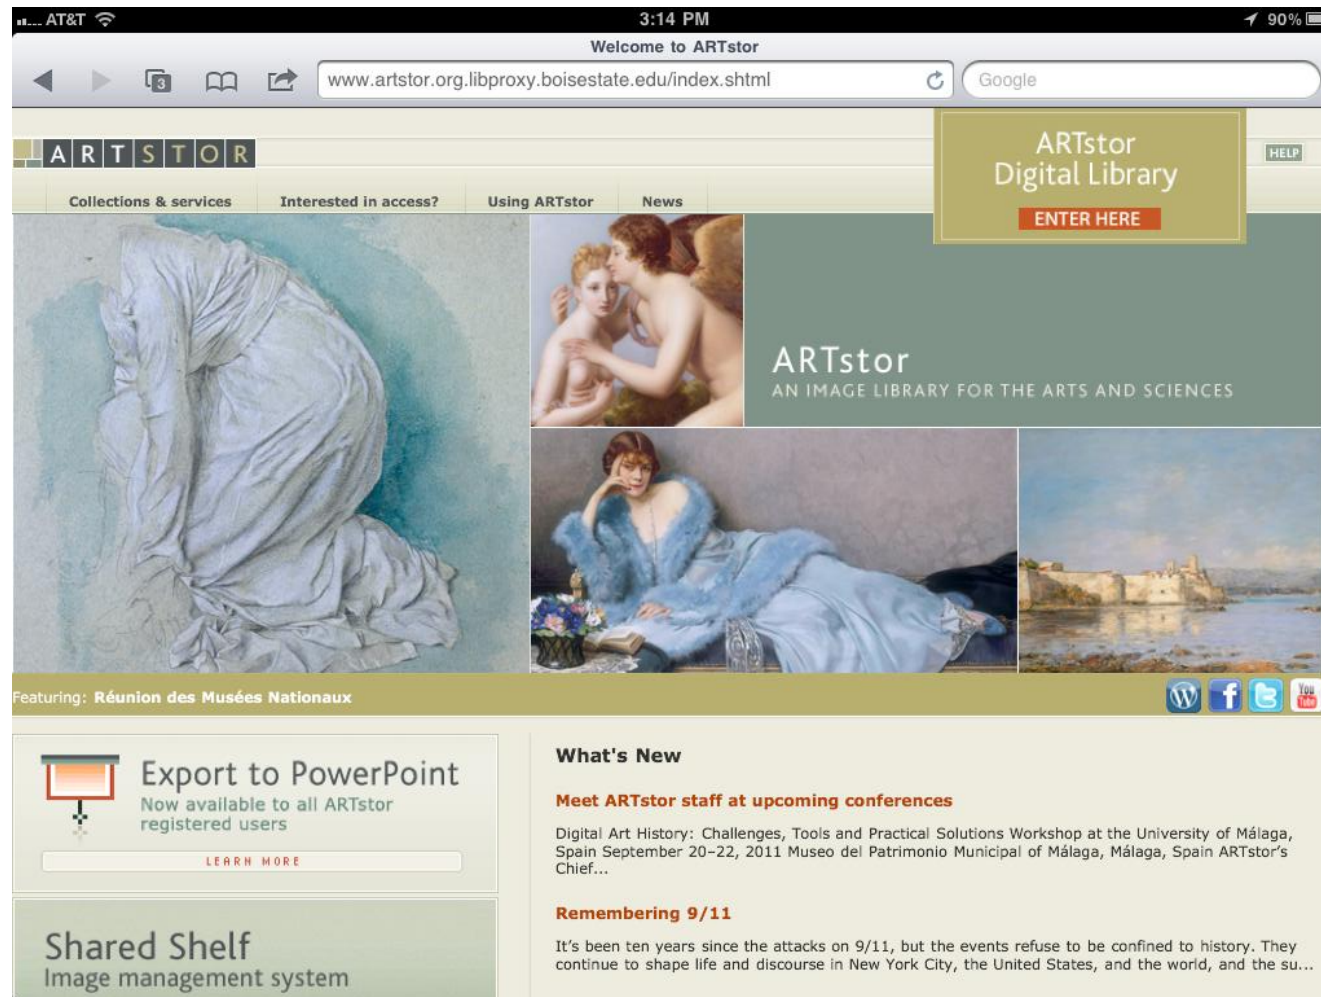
AT&T 3:14 PM 90%

Welcome to ARTstor

3

www.artstor.org.libproxy.boisestate.edu/index.shtml

Google

ARTSTOR

ARTstor Digital Library

ENTER HERE

HELP

Collections & services Interested in access? Using ARTstor News

ARTstor
AN IMAGE LIBRARY FOR THE ARTS AND SCIENCES

Featuring: Réunion des Musées Nationaux

You Tube

Export to PowerPoint
Now available to all ARTstor registered users

LEARN MORE

Shared Shelf
Image management system

What's New

Meet ARTstor staff at upcoming conferences

Digital Art History: Challenges, Tools and Practical Solutions Workshop at the University of Málaga, Spain September 20-22, 2011 Museo del Patrimonio Municipal of Málaga, Málaga, Spain ARTstor's Chief...

Remembering 9/11

It's been ten years since the attacks on 9/11, but the events refuse to be confined to history. They continue to shape life and discourse in New York City, the United States, and the world, and the su...